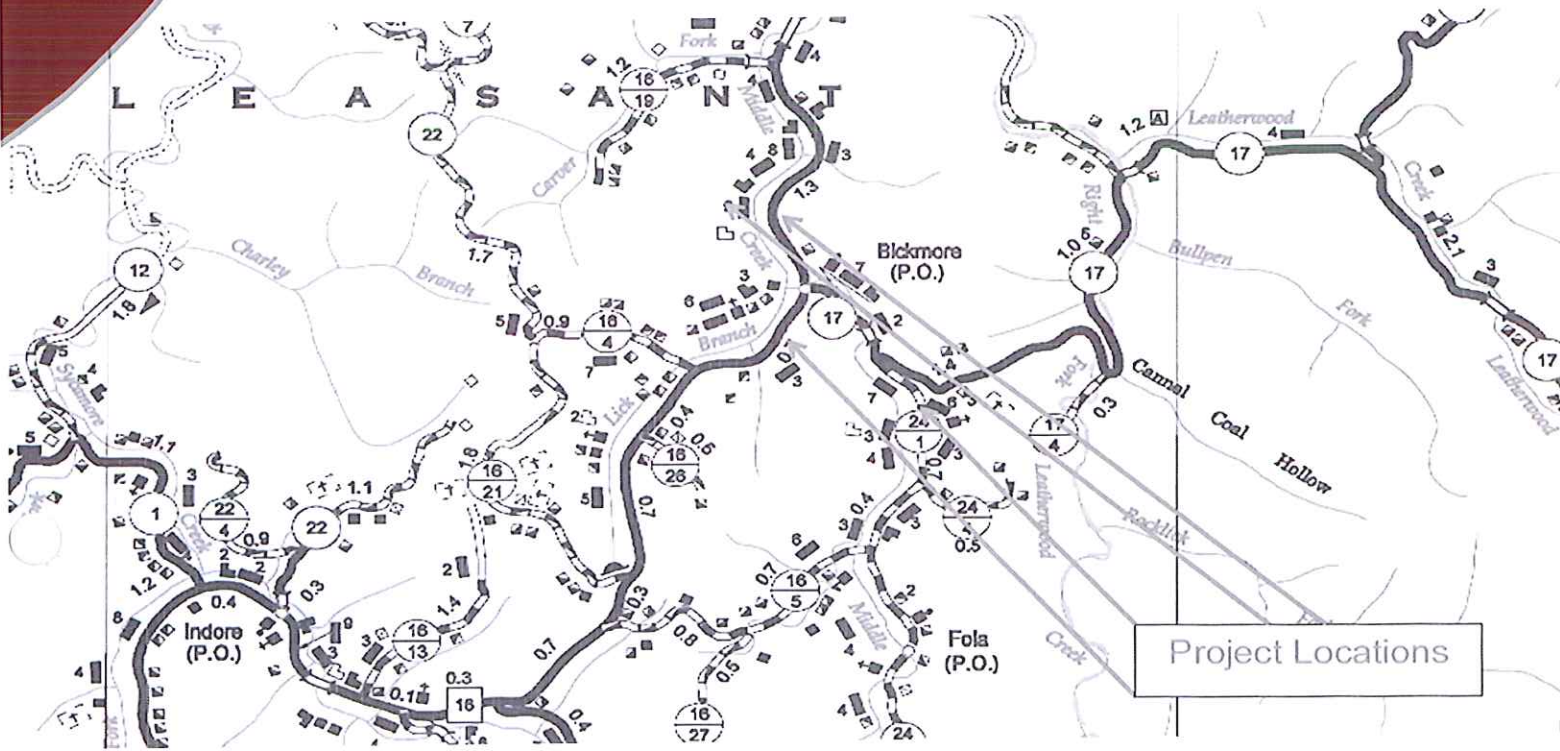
L E A S A N T

7
4
Fork
1.2
$\frac{16}{19}$
Middle
4
4
8
3
22
Carver
1.3
1.2 A Leatherwood
4
17
Creek
Right
Creek
Charley
Branch
1.7
Bickmore
(P.O.)
1.0
17
Bullpen
2.1
3
12
1.8
3
6
7
5
0.9
$\frac{16}{4}$
17
2
Fork
17
Sycamore
Branch
0.1
3
Leatherwood
Fork
Cannel
Coal
Hollow
0.3
4
5
7
Lick
0.4
0.6
$\frac{16}{28}$
7
$\frac{24}{1}$
3
$\frac{17}{4}$
1.1
1.1
5
4
3
3
1
$\frac{22}{4}$
22
1.8
$\frac{16}{21}$
5
0.7
0.4
0.7
3
$\frac{24}{}$
0.5
Leatherwood
Rocklick
Creek
0.9
2
2
2
1.2
0.3
2
6
0.7
$\frac{16}{5}$
3
0.4
Middle
2
0.4
Indore
(P.O.)
9
3
$\frac{16}{13}$
1.4
0.3
0.7
0.8
0.5
Fola
(P.O.)
Creek
Project Locations
8
4
0.1
0.3
16
0.4
$\frac{16}{27}$
4
24